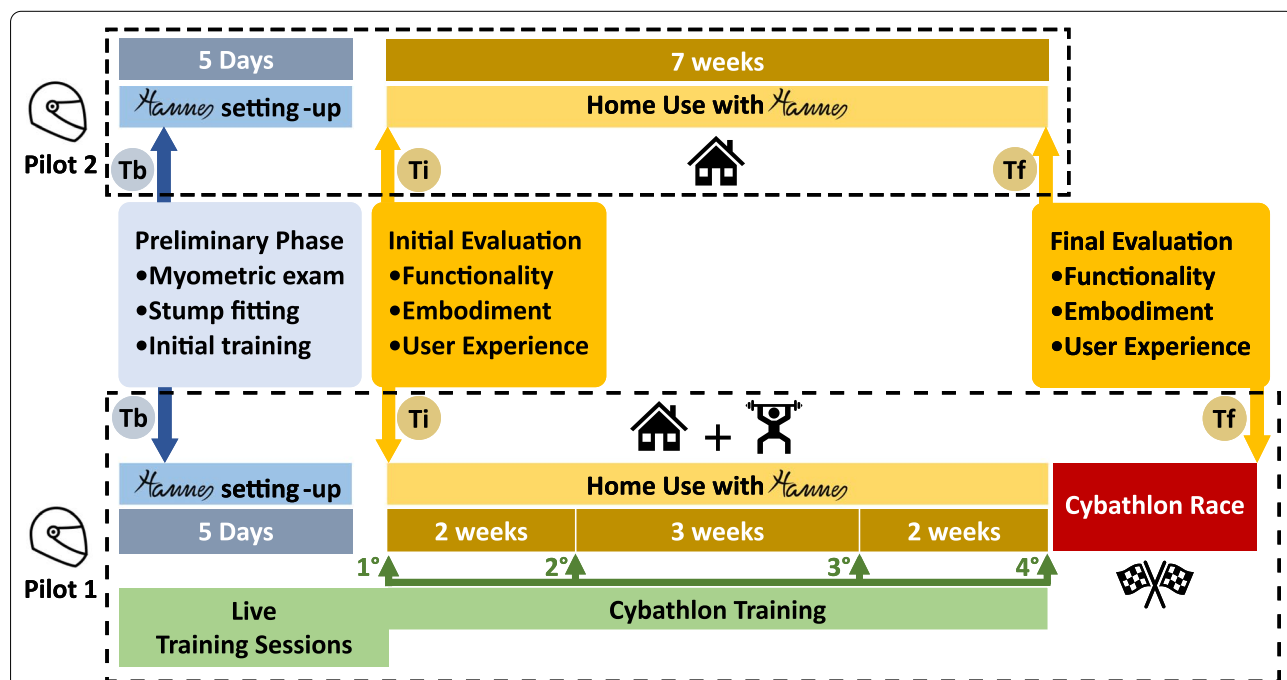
5 Days

Hannes setting -up

7 weeks

Home Use with Hannes

Pilot 2

Tb

Ti

Tf

Preliminary Phase
•Myometric exam
•Stump fitting
•Initial training

Initial Evaluation
•Functionality
•Embodiment
•User Experience

Final Evaluation
•Functionality
•Embodiment
•User Experience

Tb

Ti

Tf

+

Hannes setting -up

Home Use with Hannes

Cybathlon Race

5 Days

2 weeks

3 weeks

2 weeks

1°

2°

3°

4°

Pilot 1

Live Training Sessions

Cybathlon Training